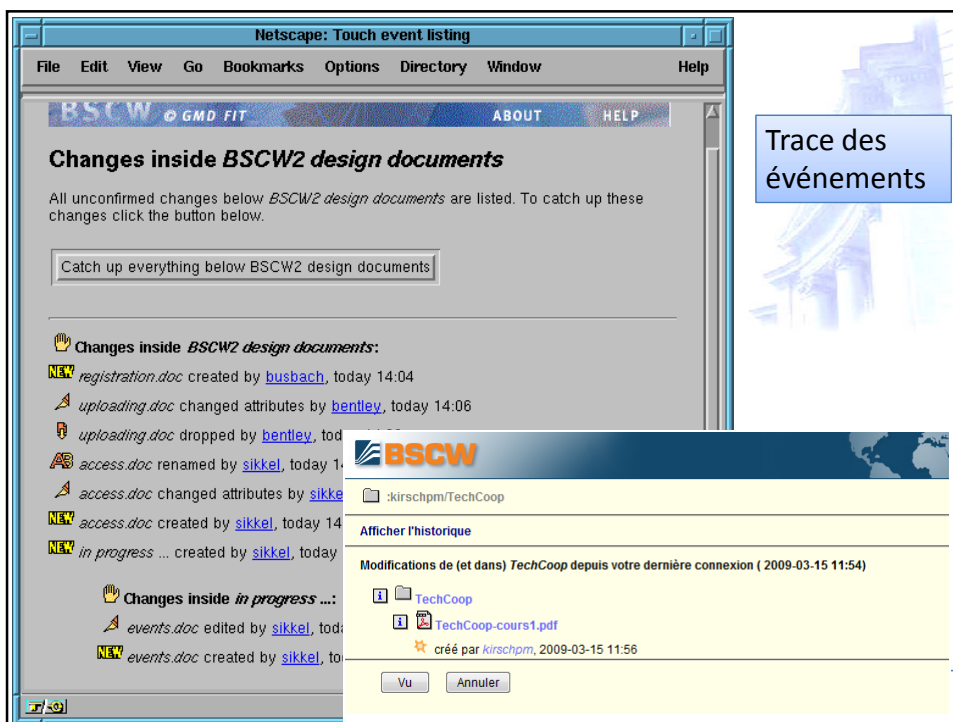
Netscape: Touch event listing

File Edit View Go Bookmarks Options Directory Window Help

BSCW © GMD FIT ABOUT HELP

Changes inside *BSCW2 design documents*

All unconfirmed changes below *BSCW2 design documents* are listed. To catch up these changes click the button below.

Catch up everything below BSCW2 design documents

Changes inside *BSCW2 design documents*:

NEW *registration.doc* created by busbach, today 14:04

*uploading.doc* changed attributes by bentley, today 14:06

*uploading.doc* dropped by bentley, tod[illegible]

*access.doc* renamed by sikkel, today 1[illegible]

*access.doc* changed attributes by sikke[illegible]

NEW *access.doc* created by sikkel, today 14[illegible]

NEW *in progress* ... created by sikkel, today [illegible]

Changes inside *in progress* ...:

*events.doc* edited by sikkel, toda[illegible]

NEW *events.doc* created by sikkel, to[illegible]

Trace des événements

BSCW

:kirschpm/TechCoop

Afficher l'historique

Modifications de (et dans) *TechCoop* depuis votre dernière connexion ( 2009-03-15 11:54)

TechCoop

TechCoop-cours1.pdf

créé par *kirschpm*, 2009-03-15 11:56

Vu Annuler